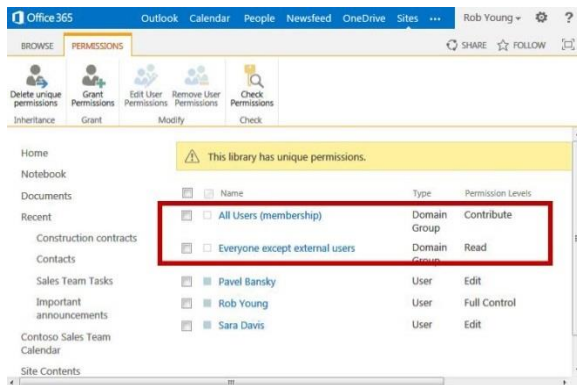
Office 365 Outlook Calendar People Newsfeed OneDrive Sites ··· Rob Young ▾ ⚙ ?

BROWSE PERMISSIONS

SHARE ☆ FOLLOW

Delete unique permissions
Grant Permissions
Edit User Permissions
Remove User Permissions
Check Permissions

Inheritance Grant Modify Check

Home
Notebook
Documents
Recent
Construction contracts
Contacts
Sales Team Tasks
Important announcements
Contoso Sales Team Calendar
Site Contents

This library has unique permissions.

| Name | Type | Permission Levels |
|---|---|---|
| All Users (membership) | Domain Group | Contribute |
| Everyone except external users | Domain Group | Read |
| Pavel Bansky | User | Edit |
| Rob Young | User | Full Control |
| Sara Davis | User | Edit |